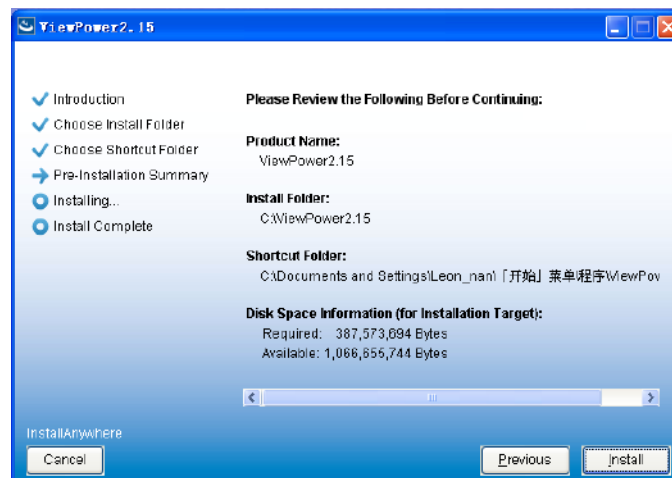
ViewPower2.15

Introduction
Choose Install Folder
Choose Shortcut Folder
Pre-Installation Summary
Installing...
Install Complete

Please Review the Following Before Continuing:

Product Name:
ViewPower2.15

Install Folder:
C:\ViewPower2.15

Shortcut Folder:
C:\Documents and Settings\Leon_nan\「开始」菜单\程序\ViewPov

Disk Space Information (for Installation Target):
Required: 387,573,894 Bytes
Available: 1,066,655,744 Bytes

InstallAnywhere
Cancel
Previous
Install